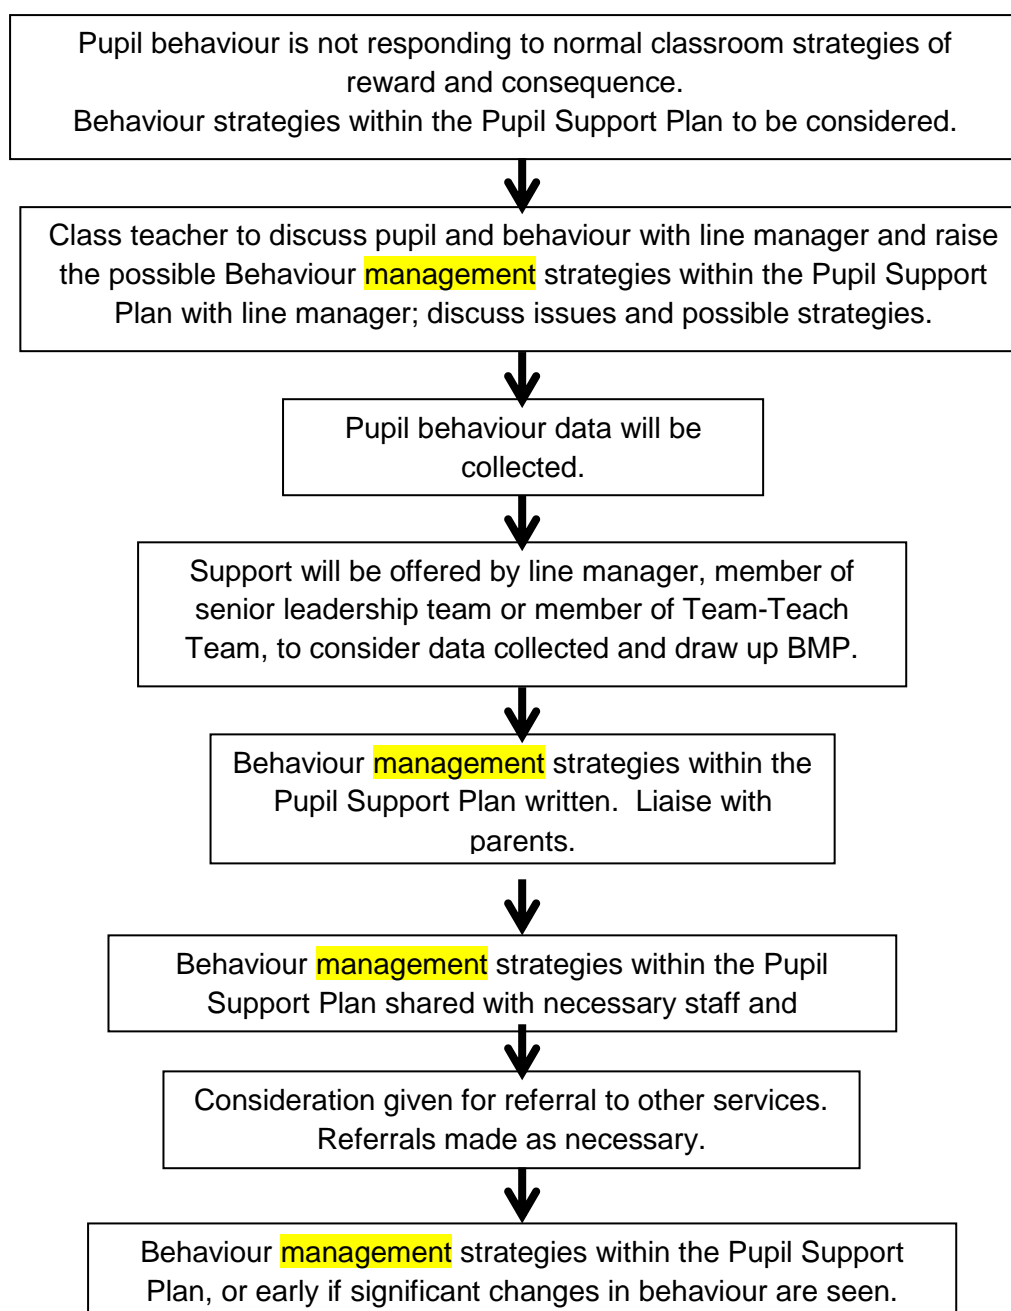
Pupil behaviour is not responding to normal classroom strategies of reward and consequence.
Behaviour strategies within the Pupil Support Plan to be considered.

Class teacher to discuss pupil and behaviour with line manager and raise the possible Behaviour management strategies within the Pupil Support Plan with line manager; discuss issues and possible strategies.

Pupil behaviour data will be collected.

Support will be offered by line manager, member of senior leadership team or member of Team-Teach Team, to consider data collected and draw up BMP.

Behaviour management strategies within the Pupil Support Plan written. Liaise with parents.

Behaviour management strategies within the Pupil Support Plan shared with necessary staff and

Consideration given for referral to other services. Referrals made as necessary.

Behaviour management strategies within the Pupil Support Plan, or early if significant changes in behaviour are seen.